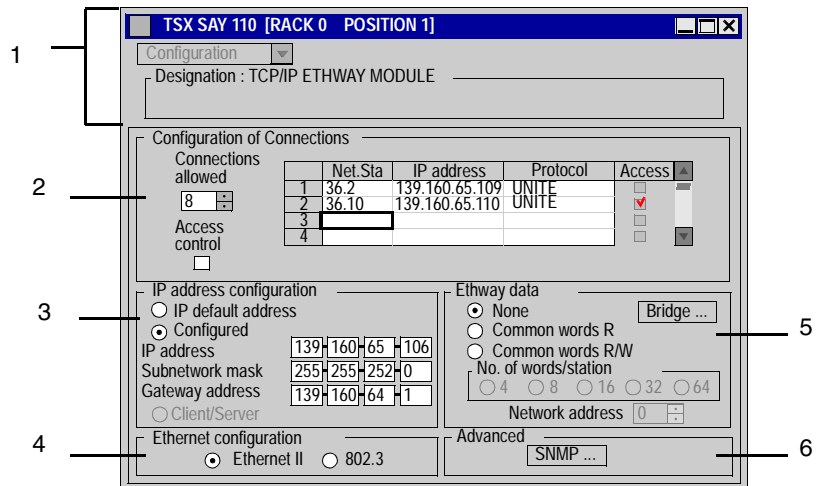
1

TSX SAY 110 [RACK 0 POSITION 1]

Configuration

Designation : TCP/IP ETHWAY MODULE

2

Configuration of Connections

Connections allowed

8

Access control

| | Net.Sta | IP address | Protocol | Access |
|---|---|---|---|---|
| 1 | 36.2 | 139.160.65.109 | UNITE | |
| 2 | 36.10 | 139.160.65.110 | UNITE | ✓ |
| 3 | | | | |
| 4 | | | | |

3

IP address configuration

IP default address

Configured

IP address 139 160 65 106

Subnetwork mask 255 255 252 0

Gateway address 139 160 64 1

Client/Server

Ethway data

None

Bridge ...

Common words R

Common words R/W

No. of words/station

4 8 16 32 64

Network address 0

5

4

Ethernet configuration

Ethernet II 802.3

Advanced

SNMP ...

6